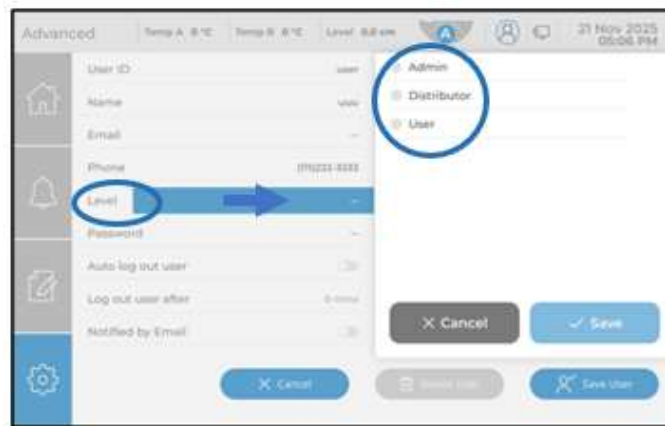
Advanced Temp A 8°C Temp B 8°C Level 8.8 cm A 21 Nov 2025 05:06 PM

User ID user
Name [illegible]
Email --
Phone (111)222-3333
Level --
Password --
Auto log out user
Log out user after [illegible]
Notified by Email

Admin
Distributor
User

✕ Cancel
✓ Save

✕ Cancel
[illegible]
Save User